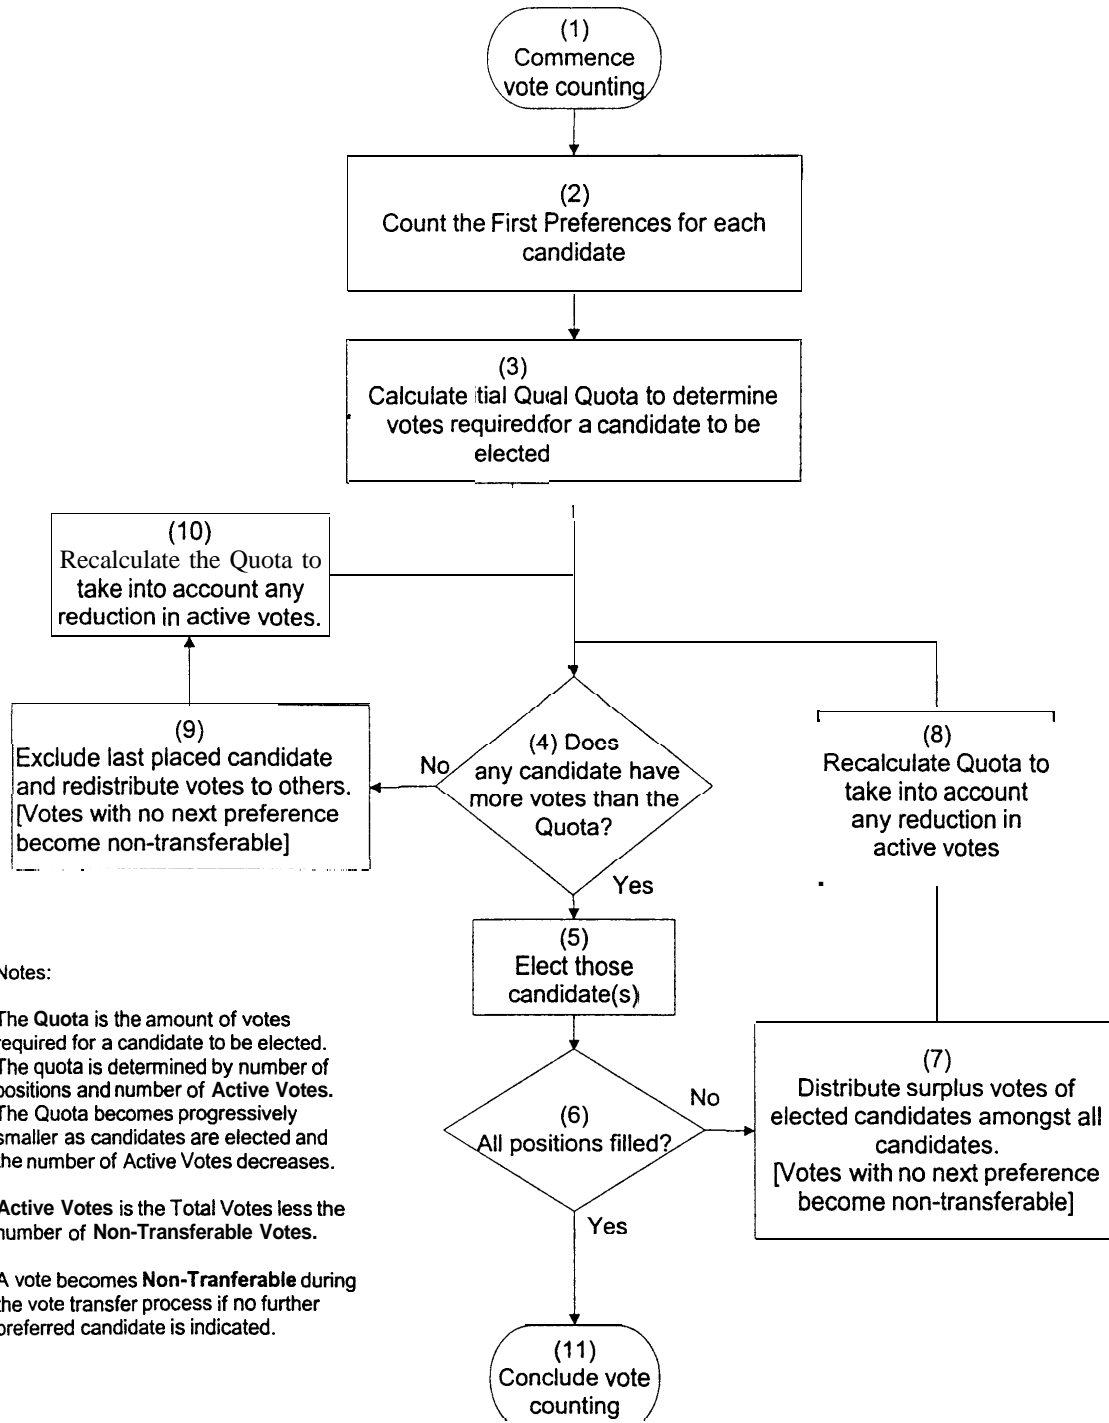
(1)
Commence vote counting

(2)
Count the First Preferences for each candidate

(3)
Calculate itial Qual Quota to determine votes requiredfor a candidate to be elected

(10)
Recalculate the Quota to take into account any reduction in active votes.

(9)
Exclude last placed candidate and redistribute votes to others. [Votes with no next preference become non-transferable]

No

(4) Docs any candidate have more votes than the Quota?

Yes

(8)
Recalculate Quota to take into account any reduction in active votes

(5)
Elect those candidate(s)

(6)
All positions filled?

No

Yes

(7)
Distribute surplus votes of elected candidates amongst all candidates.
[Votes with no next preference become non-transferable]

(11)
Conclude vote counting

Notes:

The **Quota** is the amount of votes required for a candidate to be elected. The quota is determined by number of positions and number of **Active Votes.** The Quota becomes progressively smaller as candidates are elected and the number of Active Votes decreases.

**Active Votes** is the Total Votes less the number of **Non-Transferable Votes.**

A vote becomes **Non-Tranferable** during the vote transfer process if no further preferred candidate is indicated.